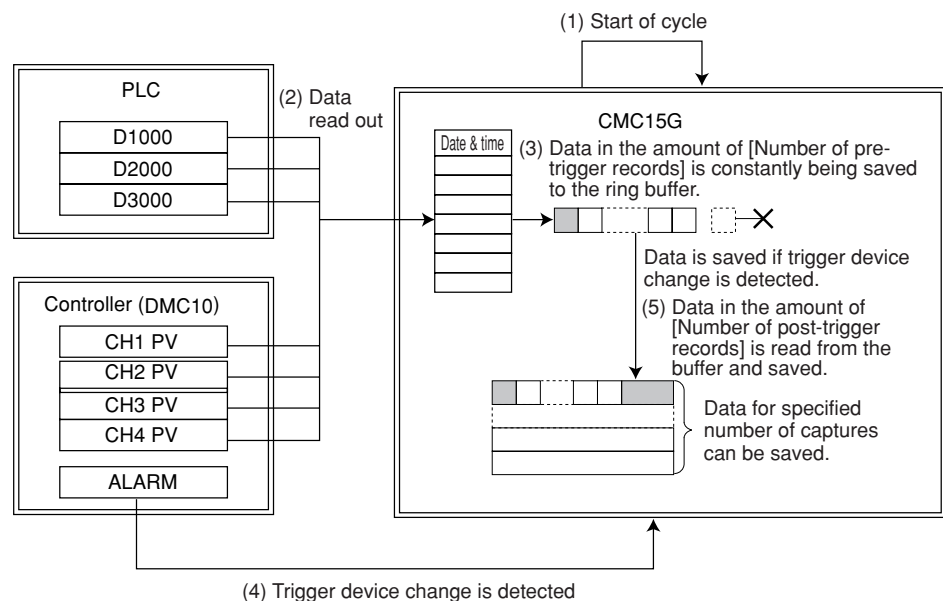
(1) Start of cycle

PLC

D1000

D2000

D3000

(2) Data read out

CMC15G

Date & time

(3) Data in the amount of [Number of pre-trigger records] is constantly being saved to the ring buffer.

Data is saved if trigger device change is detected.

(5) Data in the amount of [Number of post-trigger records] is read from the buffer and saved.

Data for specified number of captures can be saved.

Controller (DMC10)

CH1 PV

CH2 PV

CH3 PV

CH4 PV

ALARM

(4) Trigger device change is detected